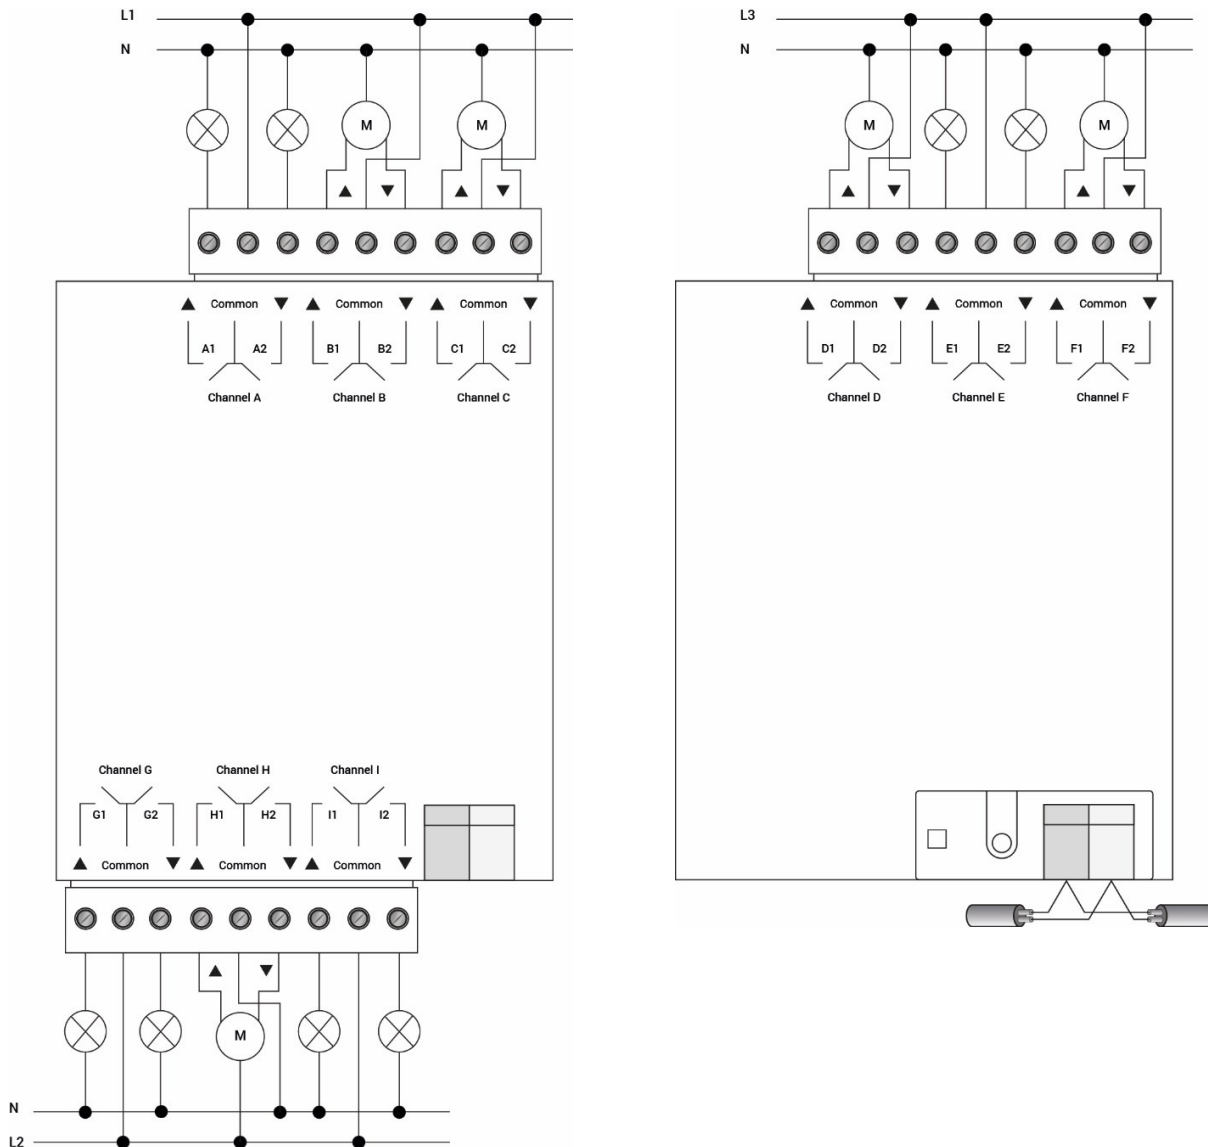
L1
N
M
M
▲ ▼ ▲ ▼
▲ Common ▼ ▲ Common ▼ ▲ Common ▼
A1 A2 B1 B2 C1 C2
Channel A Channel B Channel C
Channel G Channel H Channel I
G1 G2 H1 H2 I1 I2
▲ Common ▼ ▲ Common ▼ ▲ Common ▼
▲ ▼
M
N
L2

L3
N
M
M
M
▲ ▼ ▲ ▼
▲ Common ▼ ▲ Common ▼ ▲ Common ▼
D1 D2 E1 E2 F1 F2
Channel D Channel E Channel F